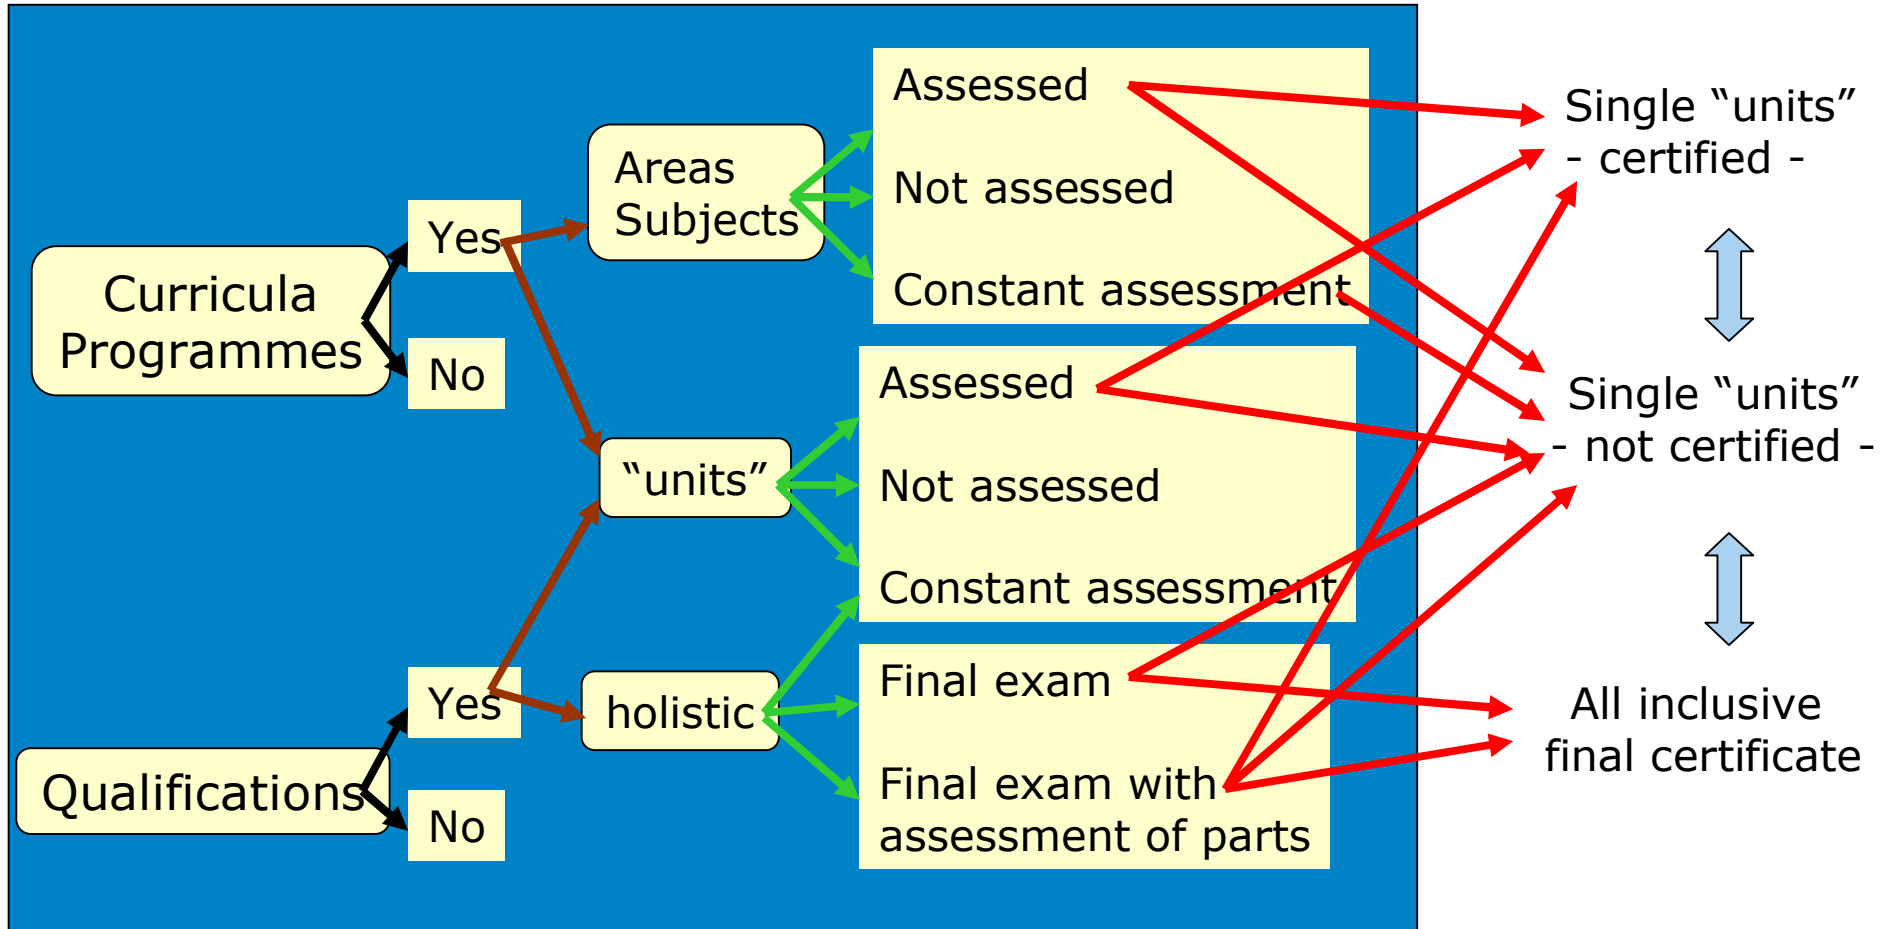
Curricula Programmes

Yes

No

Areas Subjects

Assessed

Not assessed

Constant assessment

“units”

Assessed

Not assessed

Constant assessment

Qualifications

Yes

No

holistic

Final exam

Final exam with assessment of parts

Single “units” - certified -

Single “units” - not certified -

All inclusive final certificate